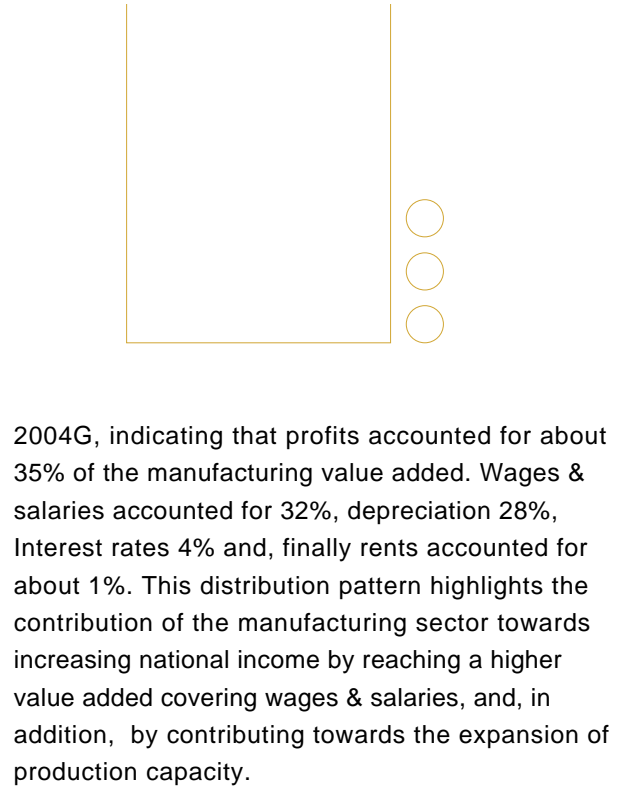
2004G, indicating that profits accounted for about 35% of the manufacturing value added. Wages & salaries accounted for 32%, depreciation 28%, Interest rates 4% and, finally rents accounted for about 1%. This distribution pattern highlights the contribution of the manufacturing sector towards increasing national income by reaching a higher value added covering wages & salaries, and, in addition, by contributing towards the expansion of production capacity.